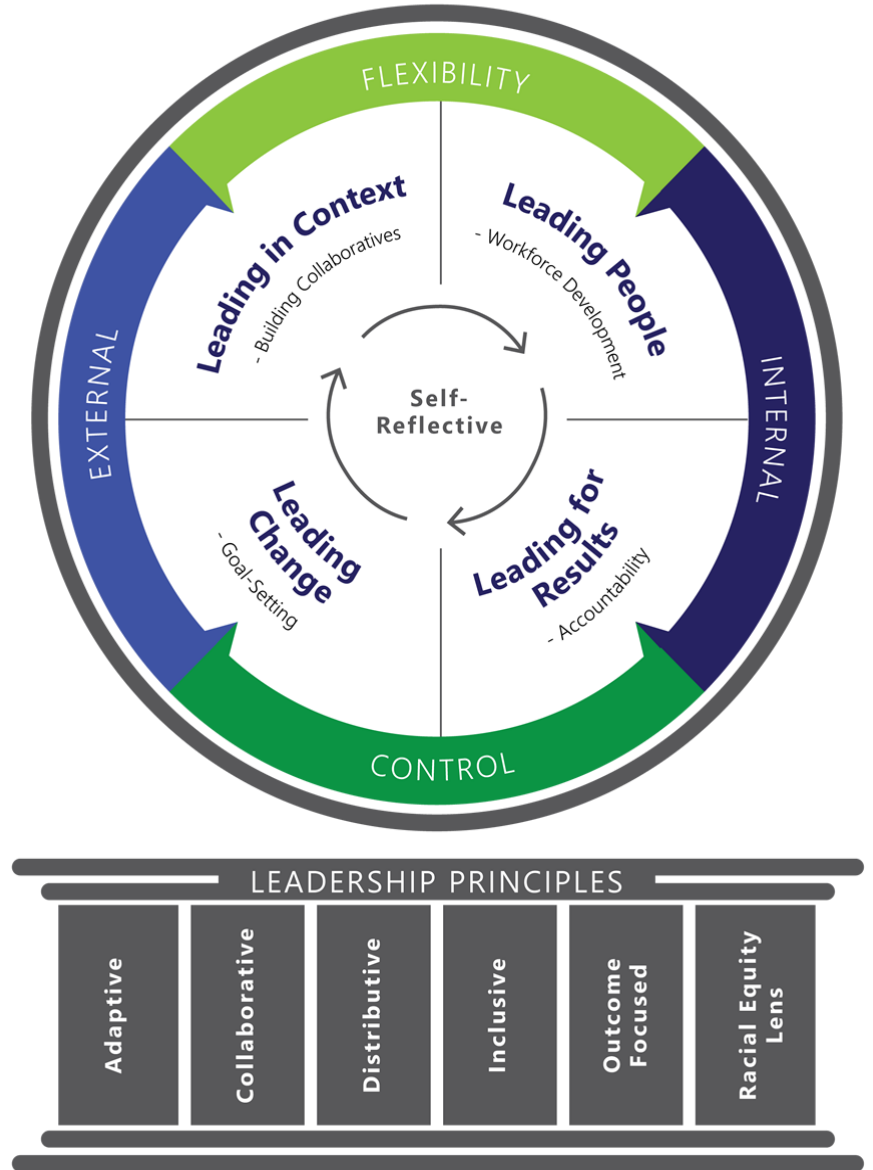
FLEXIBILITY

Leading in Context
- Building Collaboratives

Leading People
- Workforce Development

EXTERNAL

Self-Reflective

INTERNAL

Leading Change
- Goal-Setting

Leading for Results
- Accountability

CONTROL

LEADERSHIP PRINCIPLES

Adaptive

Collaborative

Distributive

Inclusive

Outcome Focused

Racial Equity Lens